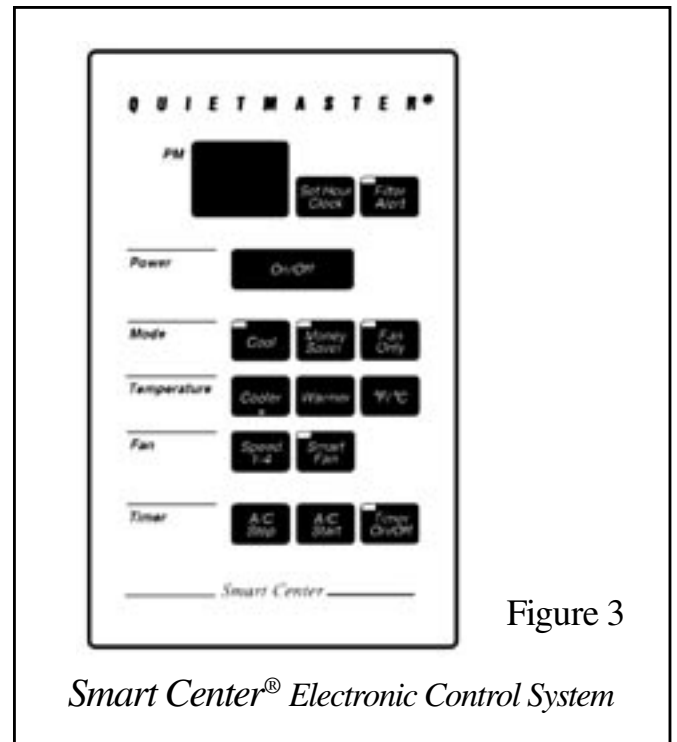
QUIETMASTER®

PM

Set Hour Clock

Filter Alert

Power

On/Off

Mode

Cool

Money Saver

Fan Only

Temperature

Cooler

Warmer

°F/°C

Fan

Speed 1-4

Smart Fan

Timer

A/C Stop

A/C Start

Timer On/Off

Smart Center

Figure 3

*Smart Center® Electronic Control System*